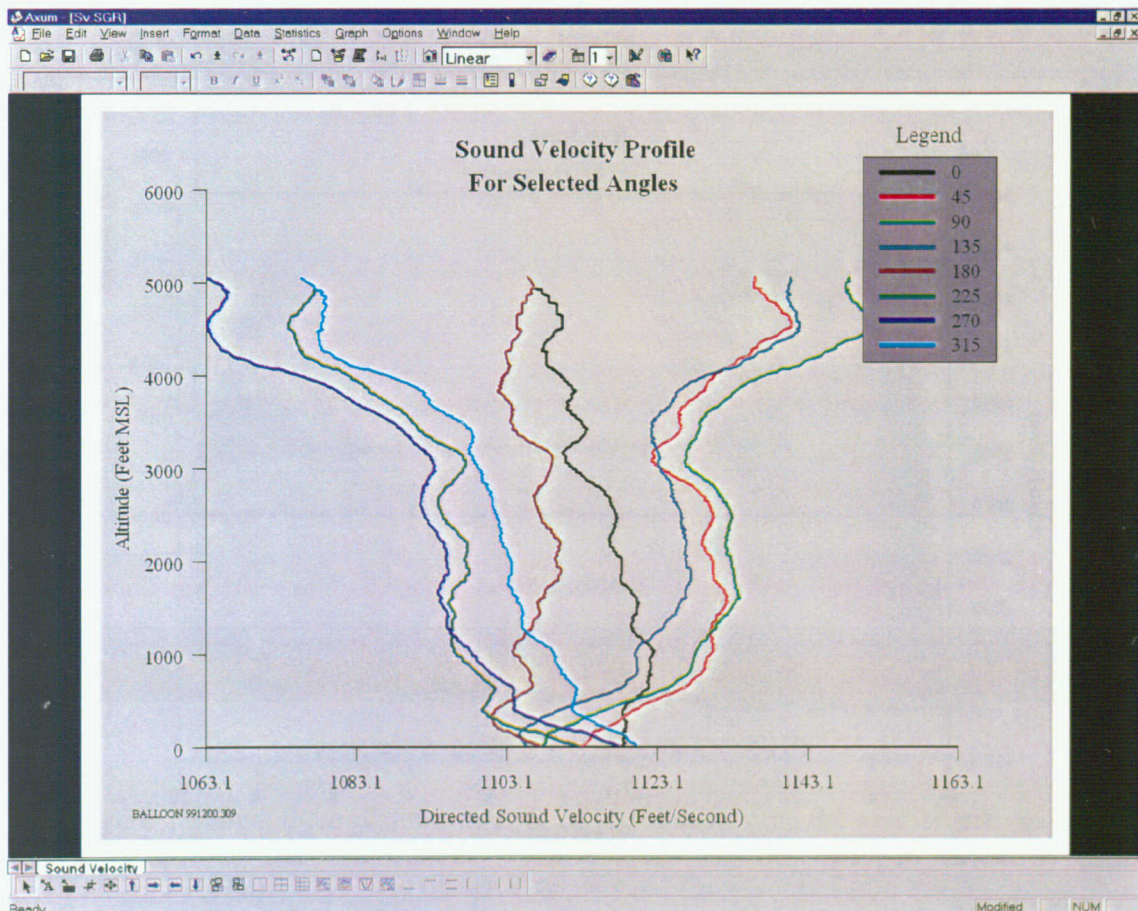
Axum - [Sv.SGR]
File Edit View Insert Format Data Statistics Graph Options Window Help
Linear
1

Sound Velocity Profile
For Selected Angles

Legend
0
45
90
135
180
225
270
315

6000
5000
4000
3000
2000
1000
0

Altitude (Feet MSL)

1063.1
1083.1
1103.1
1123.1
1143.1
1163.1

BALLOON 991200.309

Directed Sound Velocity (Feet/Second)

Sound Velocity

Ready
Modified
NUM